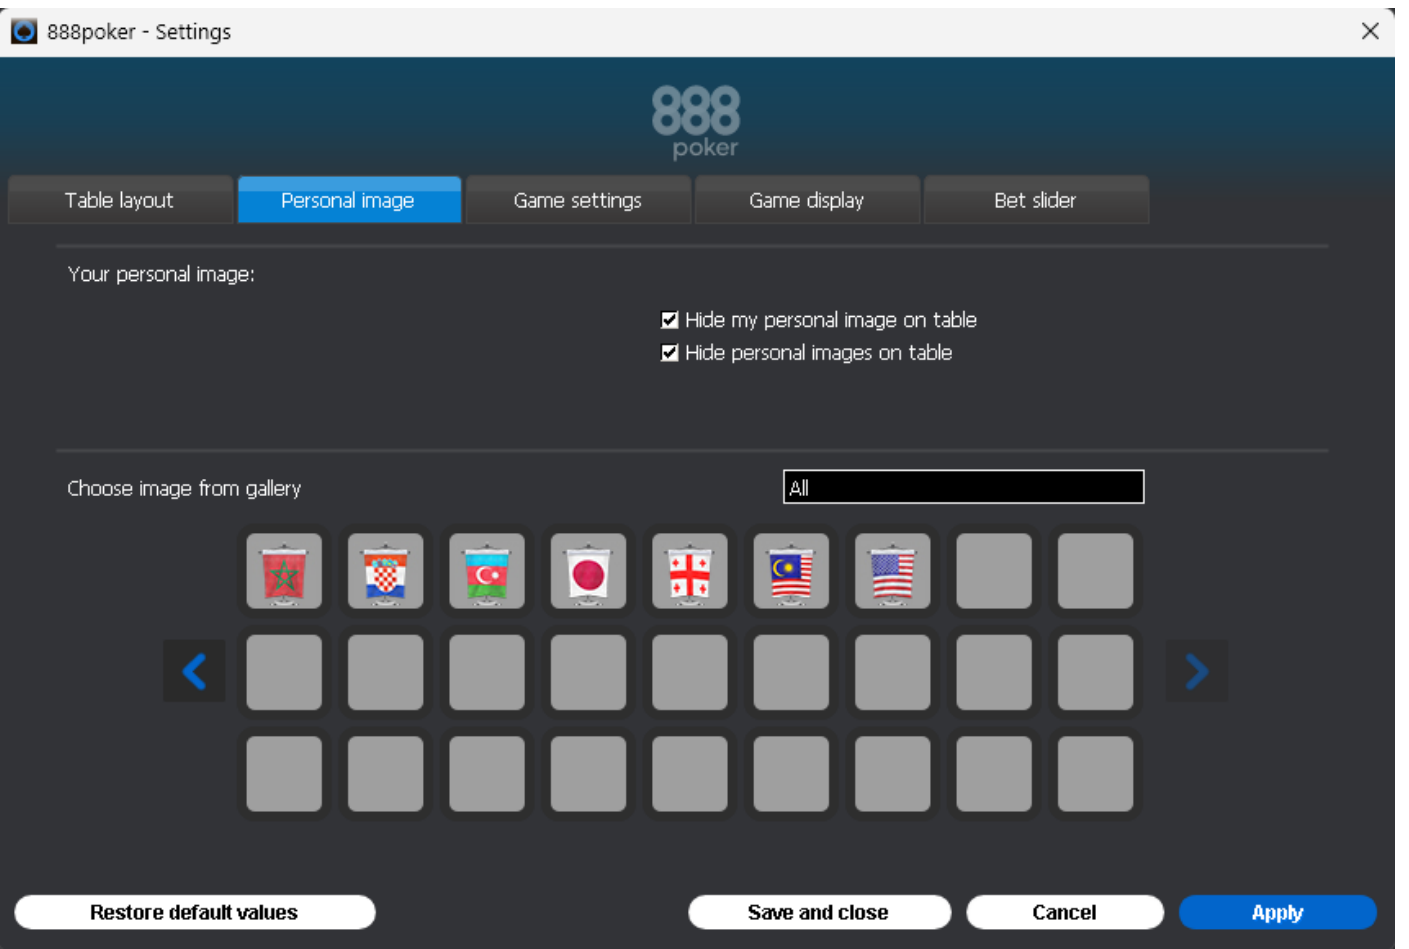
888poker - Settings

888 poker

Table layout
Personal image
Game settings
Game display
Bet slider

Your personal image:

Hide my personal image on table
Hide personal images on table

Choose image from gallery

All

Restore default values
Save and close
Cancel
Apply